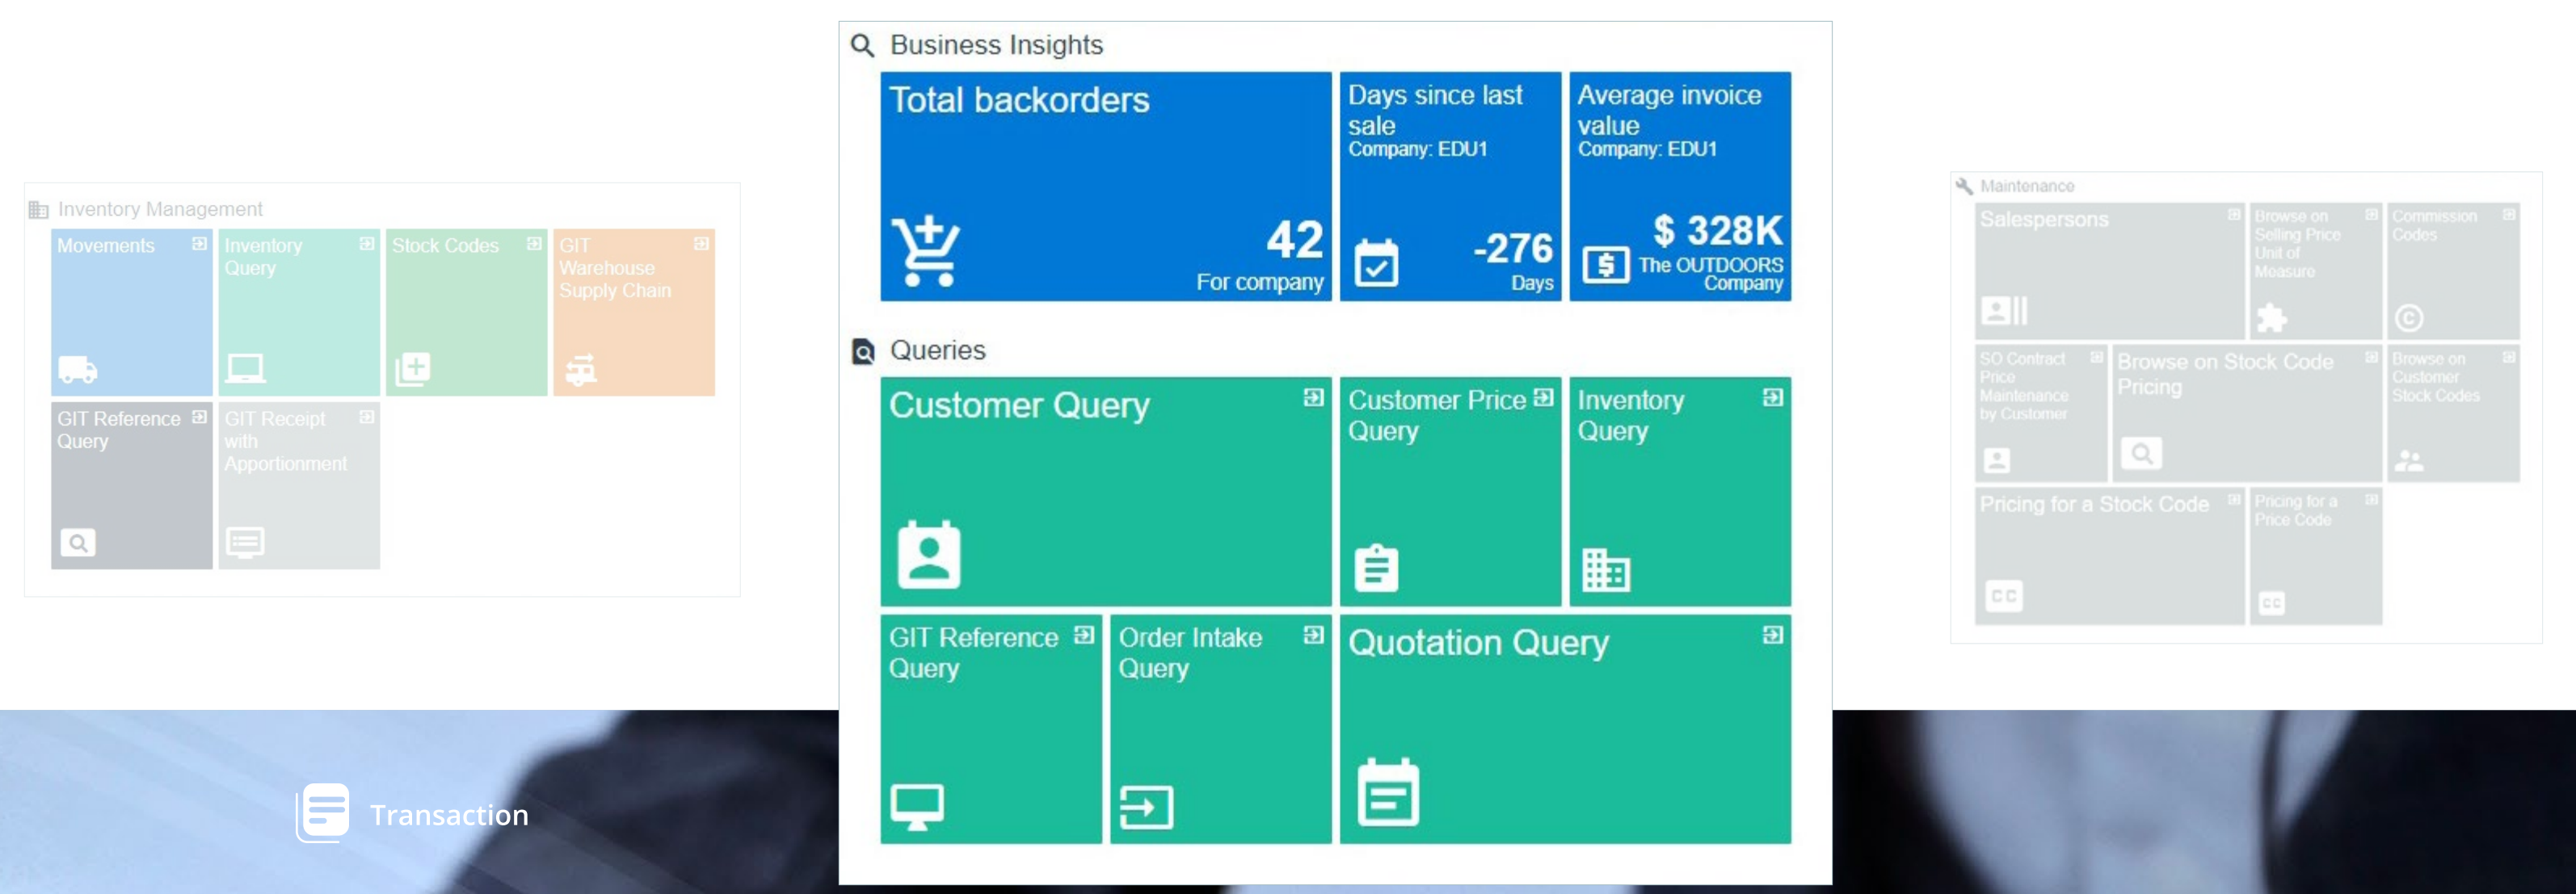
Inventory Management

Movements

Inventory Query

Stock Codes

GIT Warehouse Supply Chain

GIT Reference Query

GIT Receipt with Apportionment

Business Insights

Total backorders

42
For company

Days since last sale
Company: EDU1

-276
Days

Average invoice value
Company: EDU1

$ 328K
The OUTDOORS Company

Queries

Customer Query

Customer Price Query

Inventory Query

GIT Reference Query

Order Intake Query

Quotation Query

Maintenance

Salespersons

Browse on Selling Price Unit of Measure

Commission Codes

SO Contract Price Maintenance by Customer

Browse on Stock Code Pricing

Browse on Customer Stock Codes

Pricing for a Stock Code

Pricing for a Price Code

Transaction